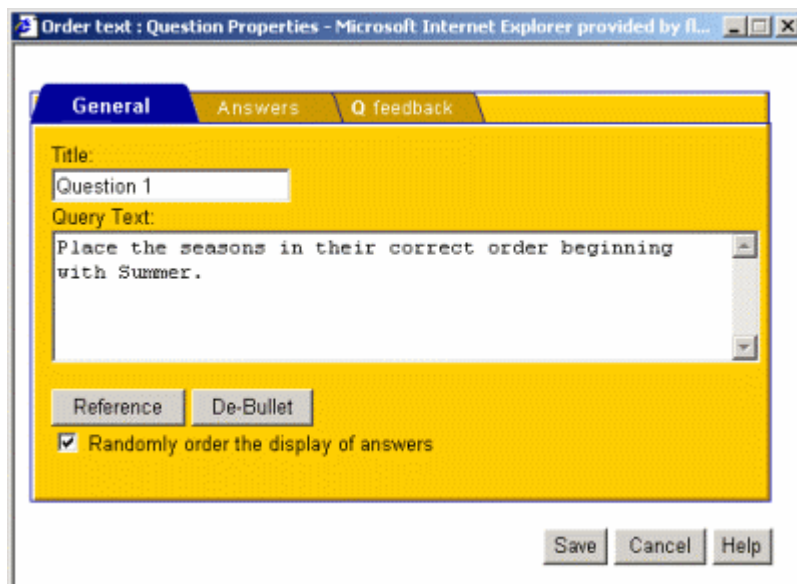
Order text : Question Properties - Microsoft Internet Explorer provided by fl...

General
Answers
Q feedback

Title:
Question 1
Query Text:
Place the seasons in their correct order beginning with Summer.

Reference
De-Bullet
Randomly order the display of answers

Save
Cancel
Help